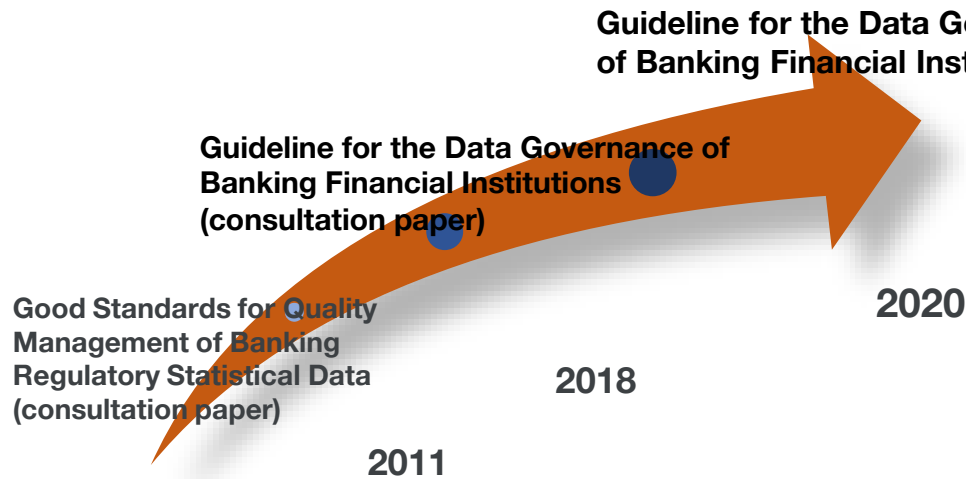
Guideline for the Data G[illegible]
of Banking Financial Inst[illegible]

Guideline for the Data Governance of Banking Financial Institutions (consultation paper)

Good Standards for Quality Management of Banking Regulatory Statistical Data (consultation paper)

2020

2018

2011